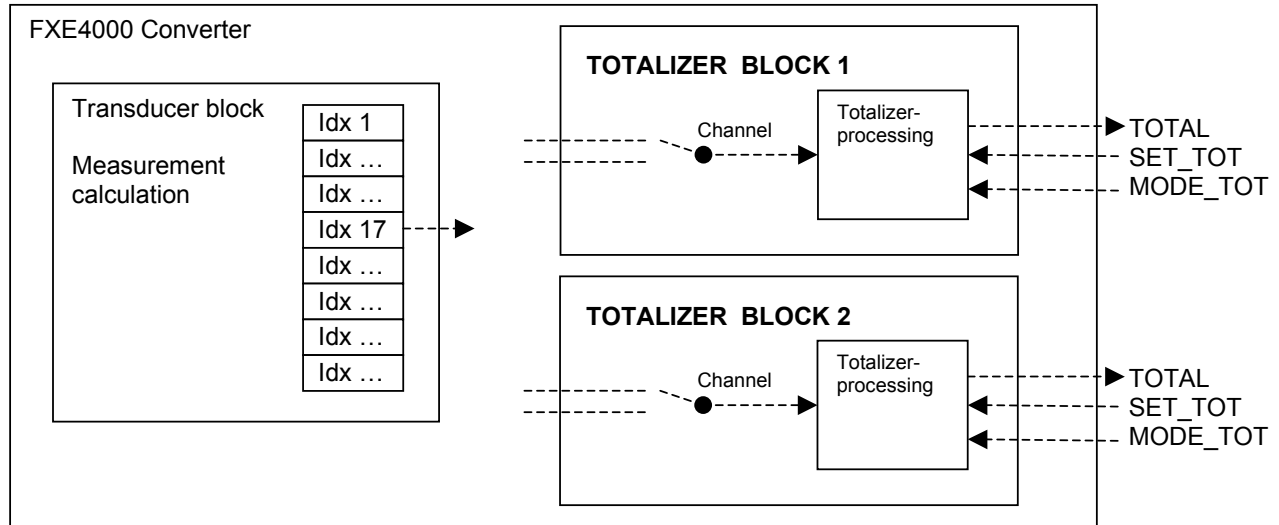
FXE4000 Converter

Transducer block

Measurement calculation

Idx 1
Idx …
Idx …
Idx 17
Idx …
Idx …
Idx …
Idx …

TOTALIZER BLOCK 1

Channel

Totalizer-processing

TOTAL
SET_TOT
MODE_TOT

TOTALIZER BLOCK 2

Channel

Totalizer-processing

TOTAL
SET_TOT
MODE_TOT